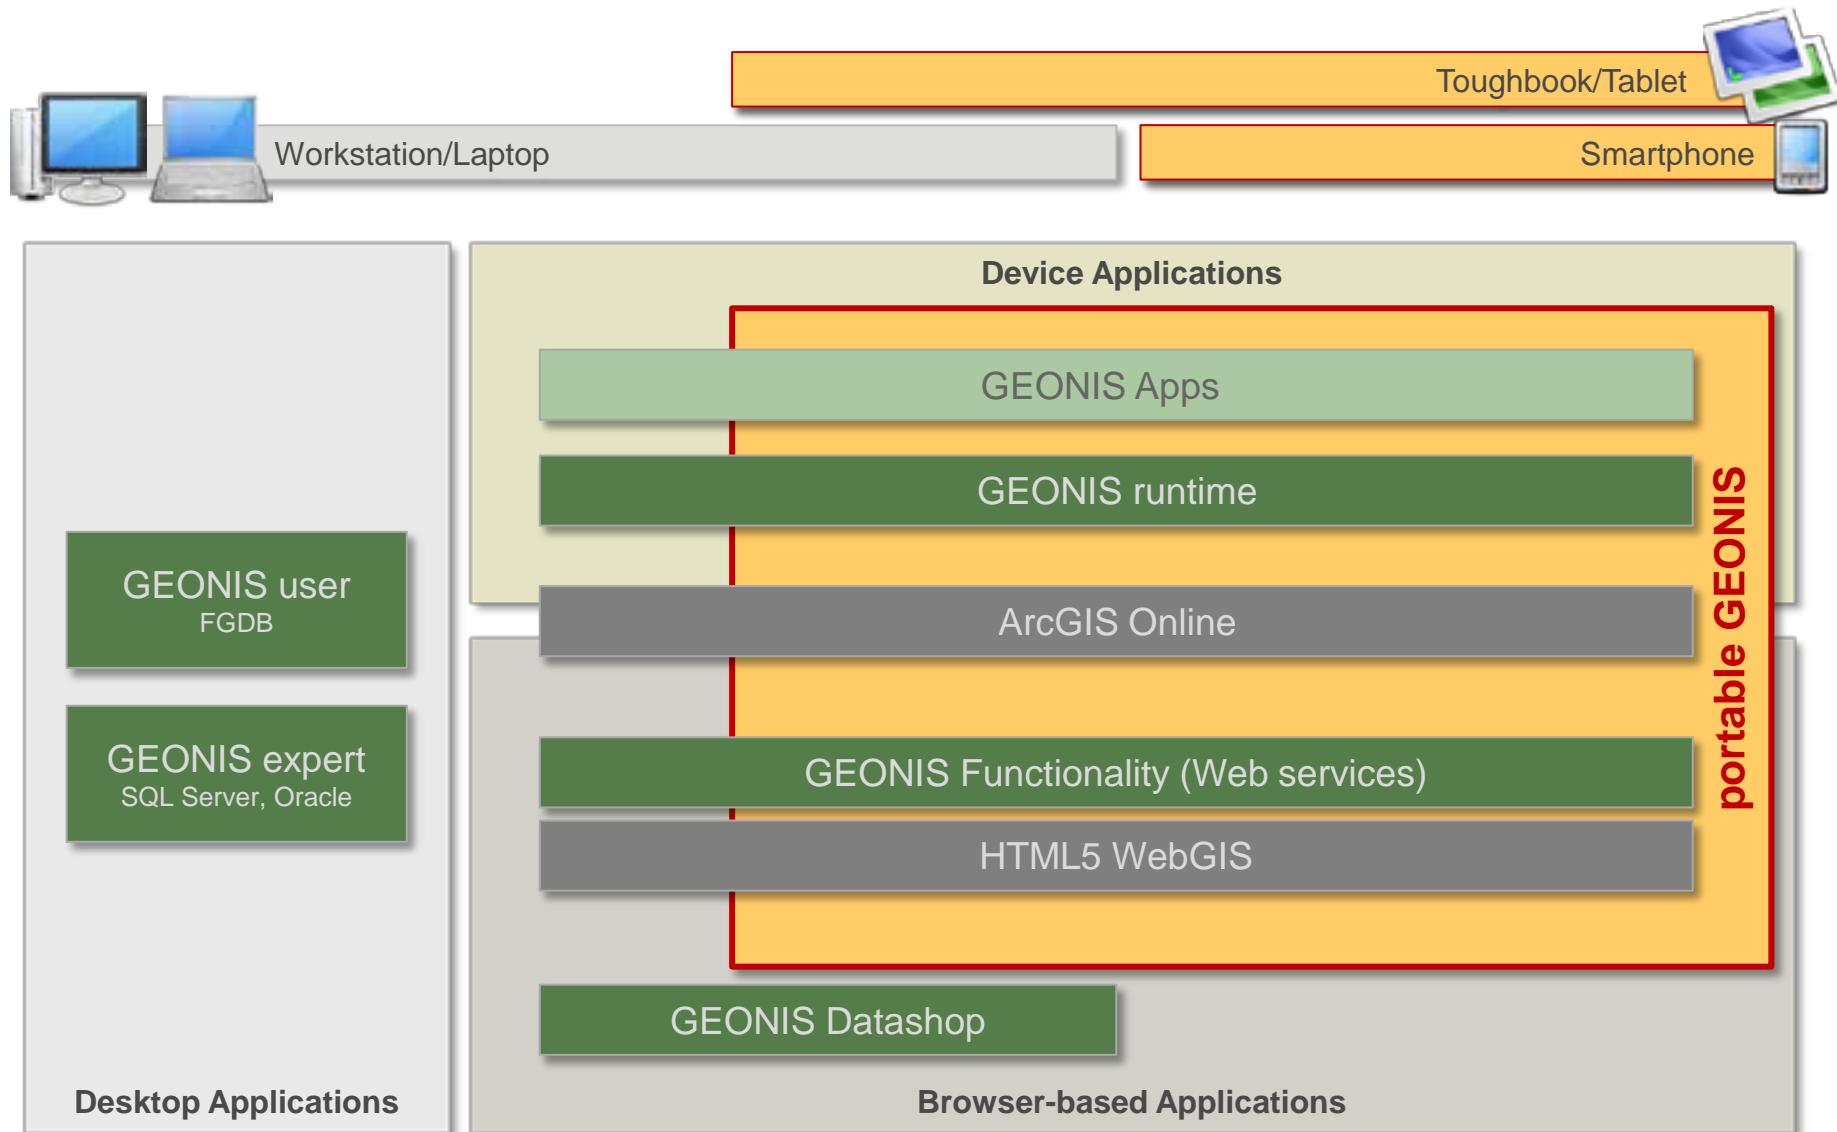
Toughbook/Tablet

Workstation/Laptop

Smartphone

Device Applications

GEONIS Apps

GEONIS runtime

GEONIS user
FGDB

ArcGIS Online

portable GEONIS

GEONIS expert
SQL Server, Oracle

GEONIS Functionality (Web services)

HTML5 WebGIS

GEONIS Datashop

Desktop Applications

Browser-based Applications